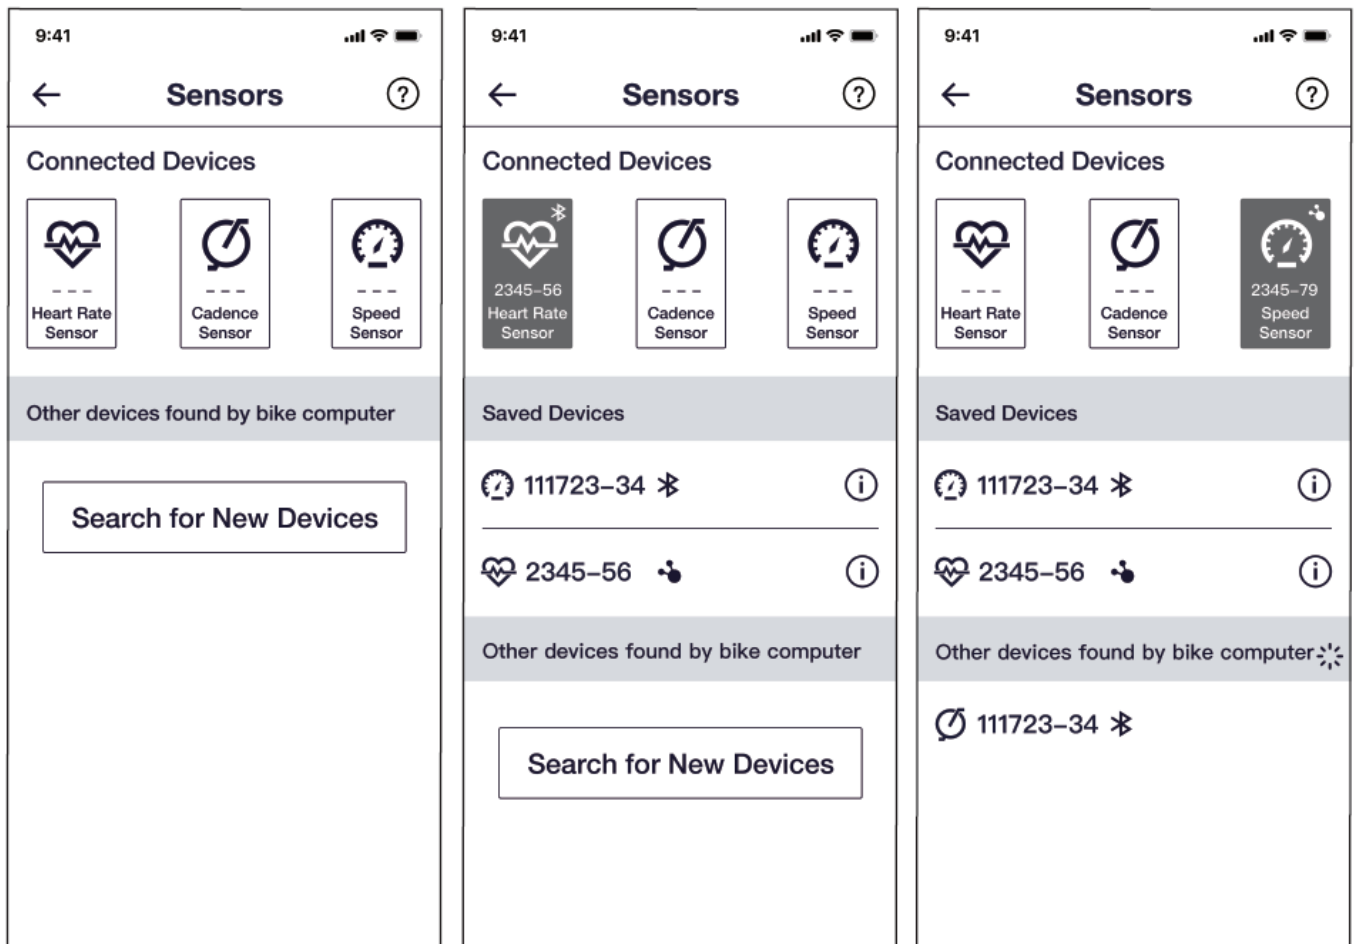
9:41

Sensors

Connected Devices

- - -
Heart Rate Sensor

- - -
Cadence Sensor

- - -
Speed Sensor

Other devices found by bike computer

Search for New Devices

9:41

Sensors

Connected Devices

2345–56
Heart Rate Sensor

- - -
Cadence Sensor

- - -
Speed Sensor

Saved Devices

111723–34

2345–56

Other devices found by bike computer

Search for New Devices

9:41

Sensors

Connected Devices

- - -
Heart Rate Sensor

- - -
Cadence Sensor

2345–79
Speed Sensor

Saved Devices

111723–34

2345–56

Other devices found by bike computer

111723–34